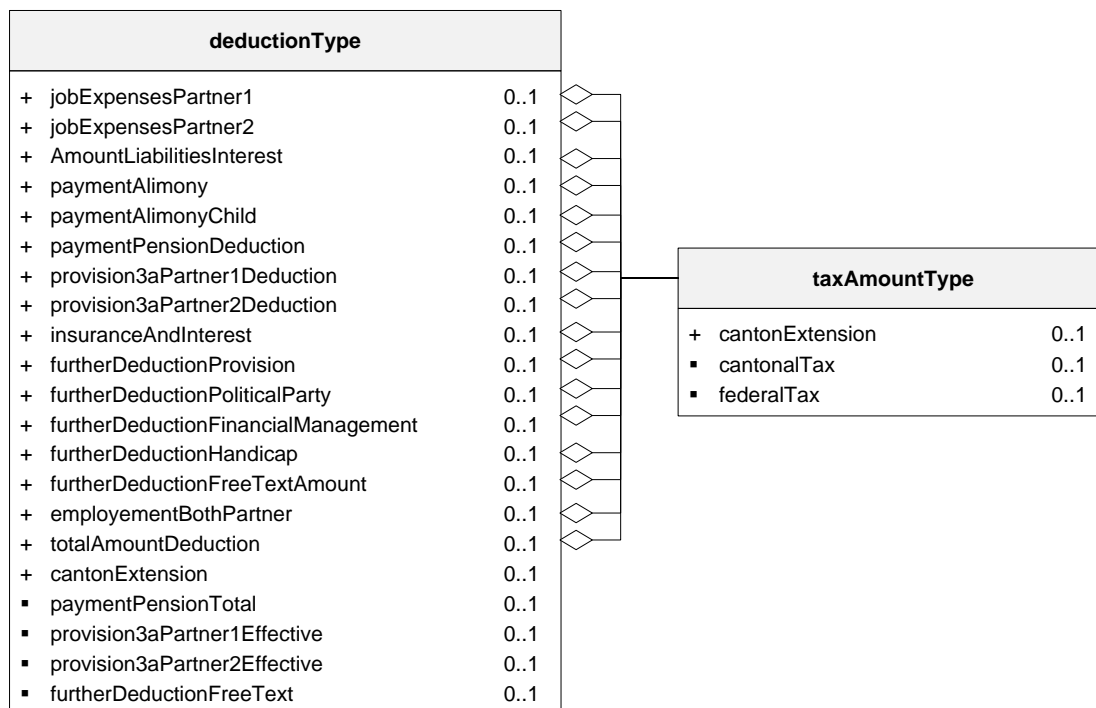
deductionType

+ jobExpensesPartner1 0..1
+ jobExpensesPartner2 0..1
+ AmountLiabilitiesInterest 0..1
+ paymentAlimony 0..1
+ paymentAlimonyChild 0..1
+ paymentPensionDeduction 0..1
+ provision3aPartner1Deduction 0..1
+ provision3aPartner2Deduction 0..1
+ insuranceAndInterest 0..1
+ furtherDeductionProvision 0..1
+ furtherDeductionPoliticalParty 0..1
+ furtherDeductionFinancialManagement 0..1
+ furtherDeductionHandicap 0..1
+ furtherDeductionFreeTextAmount 0..1
+ employementBothPartner 0..1
+ totalAmountDeduction 0..1
+ cantonExtension 0..1
▪ paymentPensionTotal 0..1
▪ provision3aPartner1Effective 0..1
▪ provision3aPartner2Effective 0..1
▪ furtherDeductionFreeText 0..1

taxAmountType

+ cantonExtension 0..1
▪ cantonalTax 0..1
▪ federalTax 0..1